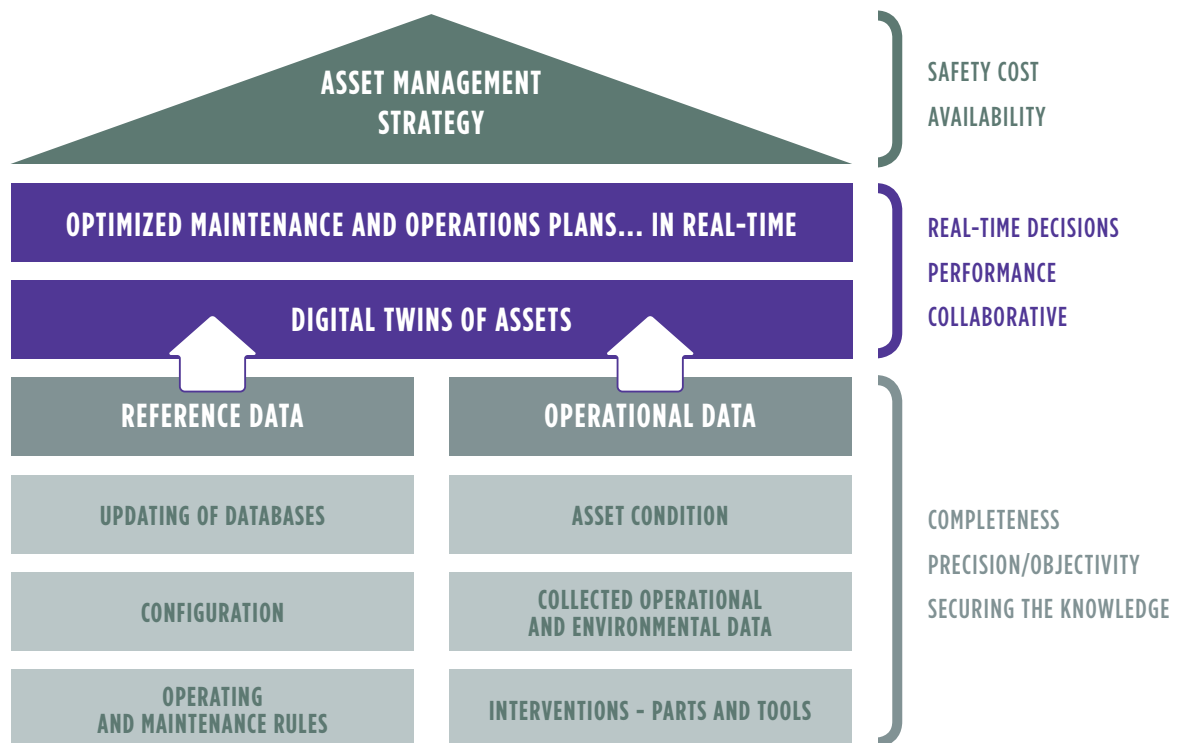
ASSET MANAGEMENT STRATEGY

SAFETY COST
AVAILABILITY

OPTIMIZED MAINTENANCE AND OPERATIONS PLANS... IN REAL-TIME

DIGITAL TWINS OF ASSETS

REAL-TIME DECISIONS
PERFORMANCE
COLLABORATIVE

REFERENCE DATA

OPERATIONAL DATA

UPDATING OF DATABASES

ASSET CONDITION

CONFIGURATION

COLLECTED OPERATIONAL AND ENVIRONMENTAL DATA

OPERATING AND MAINTENANCE RULES

INTERVENTIONS - PARTS AND TOOLS

COMPLETENESS
PRECISION/OBJECTIVITY
SECURING THE KNOWLEDGE